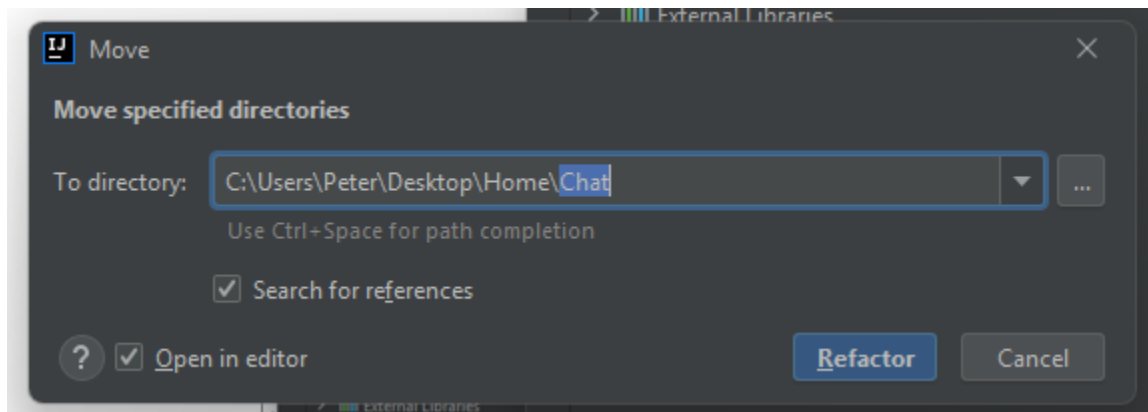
External Libraries

IJ Move

Move specified directories

To directory: C:\Users\Peter\Desktop\Home\Chat ...

Use Ctrl+Space for path completion

Search for references

? Open in editor

Refactor Cancel

External Libraries